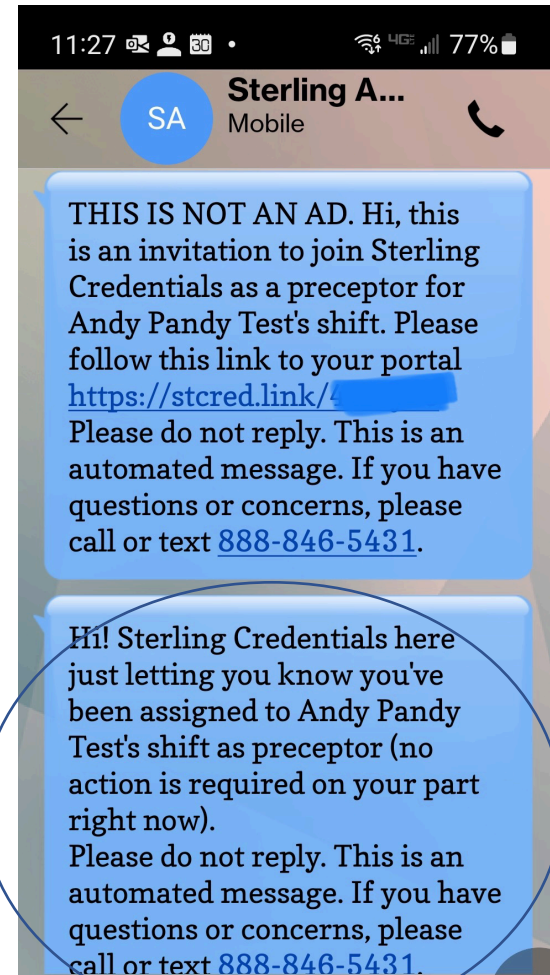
11:27 30 • 4G 77%

SA Sterling A...
Mobile

THIS IS NOT AN AD. Hi, this is an invitation to join Sterling Credentials as a preceptor for Andy Pandy Test's shift. Please follow this link to your portal https://stcred.link/4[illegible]
Please do not reply. This is an automated message. If you have questions or concerns, please call or text 888-846-5431.

Hi! Sterling Credentials here just letting you know you've been assigned to Andy Pandy Test's shift as preceptor (no action is required on your part right now).
Please do not reply. This is an automated message. If you have questions or concerns, please call or text 888-846-5431.